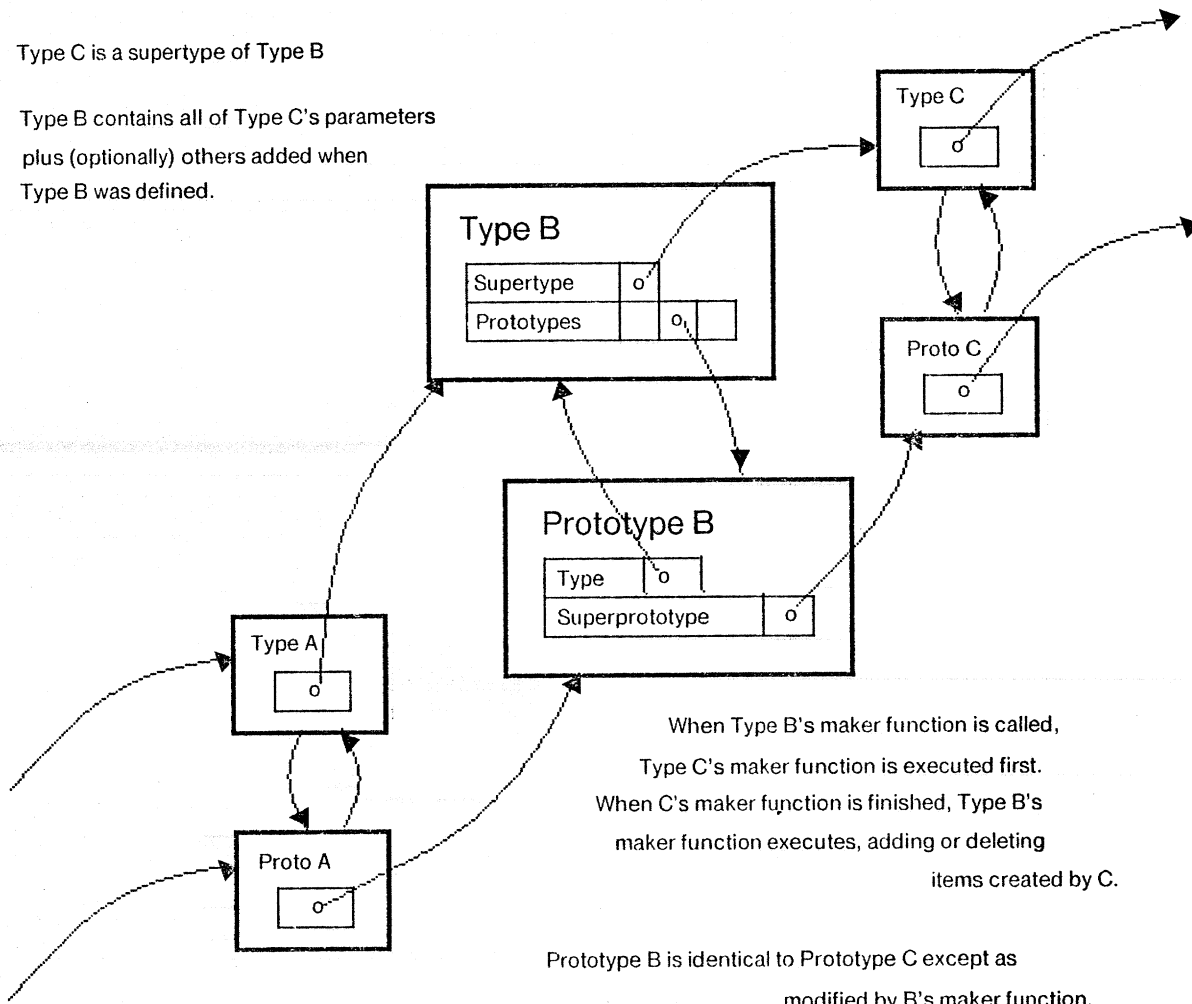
Type C is a supertype of Type B

Type B contains all of Type C's parameters plus (optionally) others added when Type B was defined.

Type C

o

Type B

| Supertype | o |  |  |
|---|---|---|---|
| Prototypes |  | o | |

Proto C

o

Prototype B

| Type | o |
|---|---|
| Superprototype | o |

Type A

o

Proto A

o

When Type B's maker function is called, Type C's maker function is executed first. When C's maker function is finished, Type B's maker function executes, adding or deleting items created by C.

Prototype B is identical to Prototype C except as modified by B's maker function.